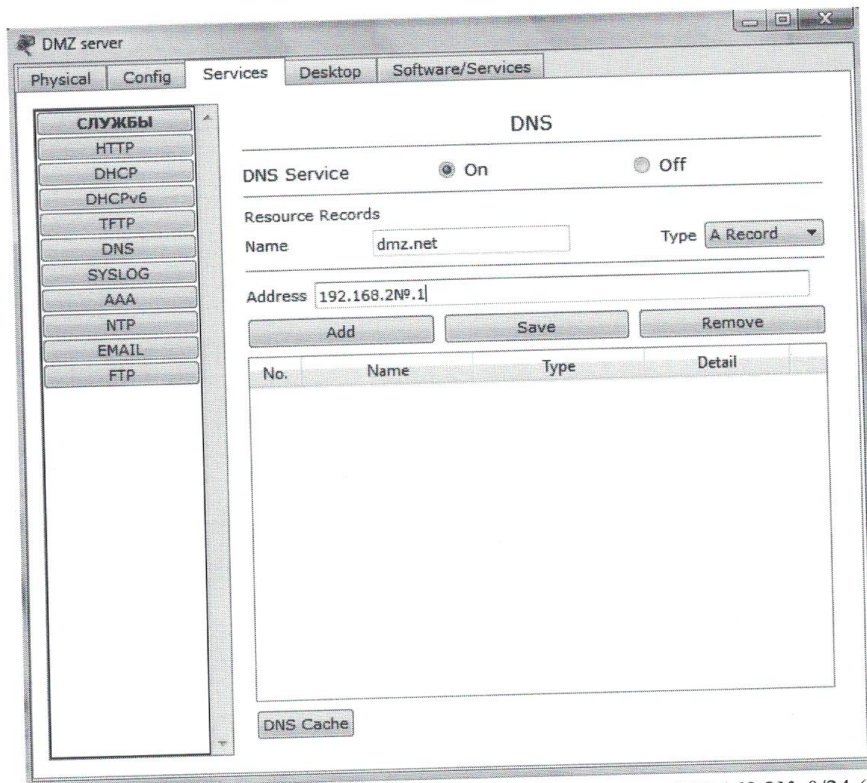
DMZ server

Physical | Config | Services | Desktop | Software/Services

СЛУЖБЫ
HTTP
DHCP
DHCPv6
TFTP
DNS
SYSLOG
AAA
NTP
EMAIL
FTP

DNS

DNS Service On Off

Resource Records

Name dmz.net Type A Record

Address 192.168.2№.1

Add Save Remove

| No. | Name | Type | Detail |
|---|---|---|---|

DNS Cache

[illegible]